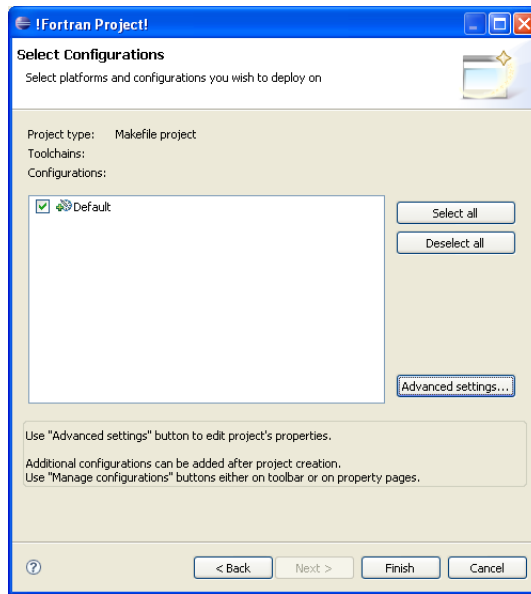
!Fortran Project!

Select Configurations

Select platforms and configurations you wish to deploy on

Project type: Makefile project
Toolchains:
Configurations:

Default

Select all
Deselect all

Advanced settings...

Use "Advanced settings" button to edit project's properties.

Additional configurations can be added after project creation.
Use "Manage configurations" buttons either on toolbar or on property pages.

?
< Back
Next >
Finish
Cancel